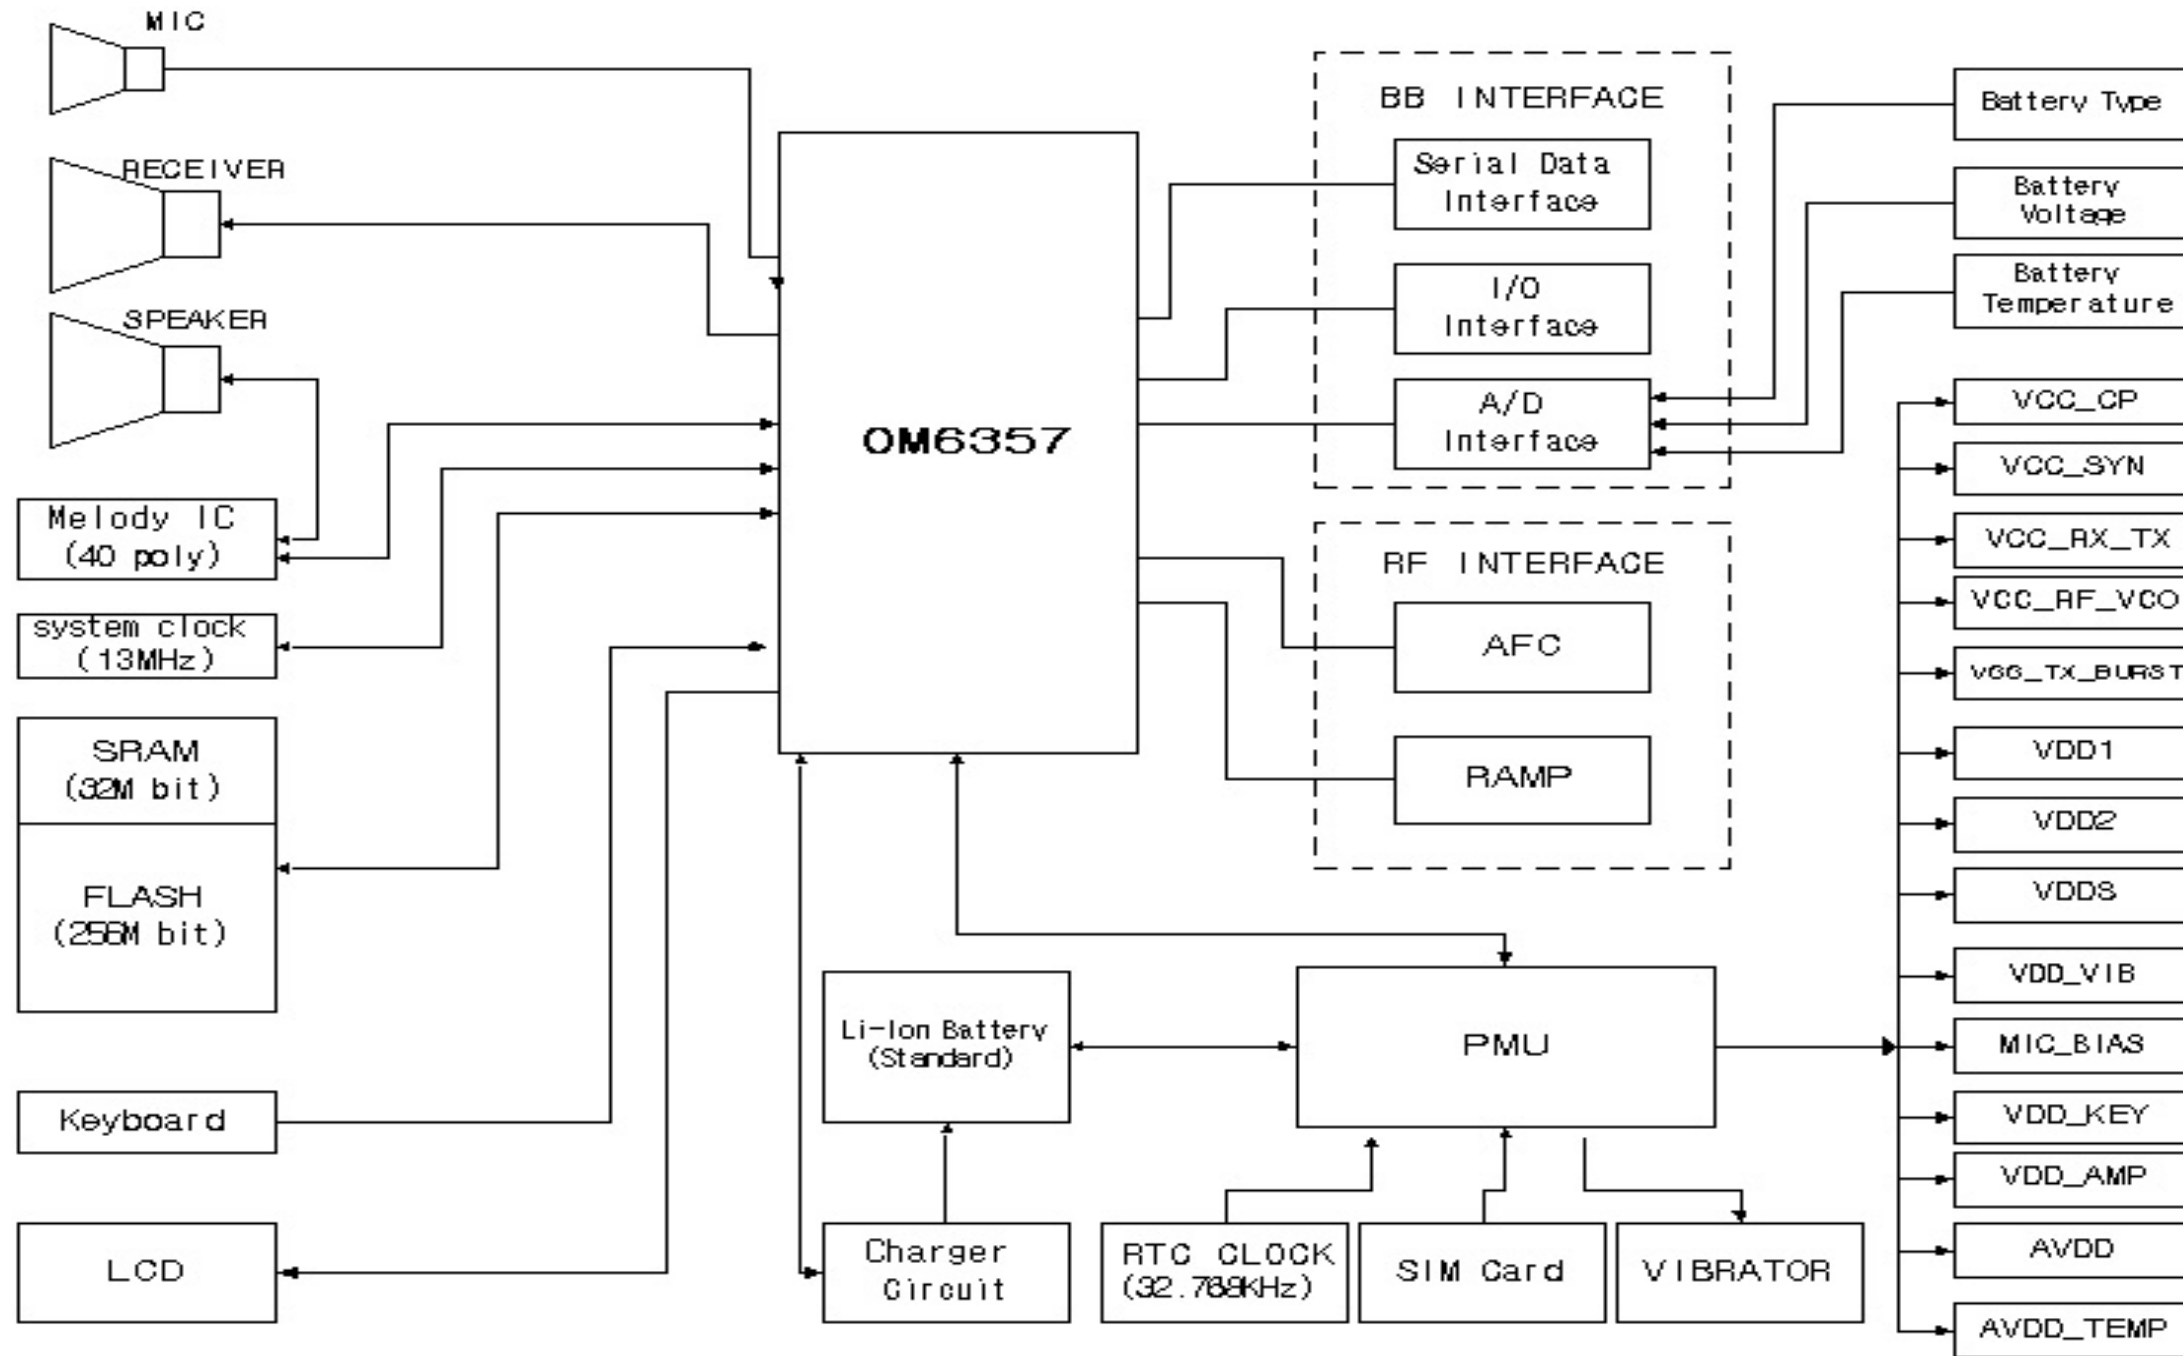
MIC

RECEIVER

SPEAKER

Melody IC (40 poly)

system clock (13MHz)

SRAM (32M bit)

FLASH (256M bit)

Keyboard

LCD

OM6357

BB INTERFACE

Serial Data Interface

I/O Interface

A/D Interface

RF INTERFACE

AFC

RAMP

Battery Type

Battery Voltage

Battery Temperature

VCC_CP

VCC_SYN

VCC_RX_TX

VCC_RF_VCO

VCC_TX_BURST

VDD1

VDD2

VDDS

VDD_VIB

MIC_BIAS

VDD_KEY

VDD_AMP

AVDD

AVDD_TEMP

Li-Ion Battery (Standard)

PMU

Charger Circuit

RTC CLOCK (32.768KHz)

SIM Card

VIBRATOR